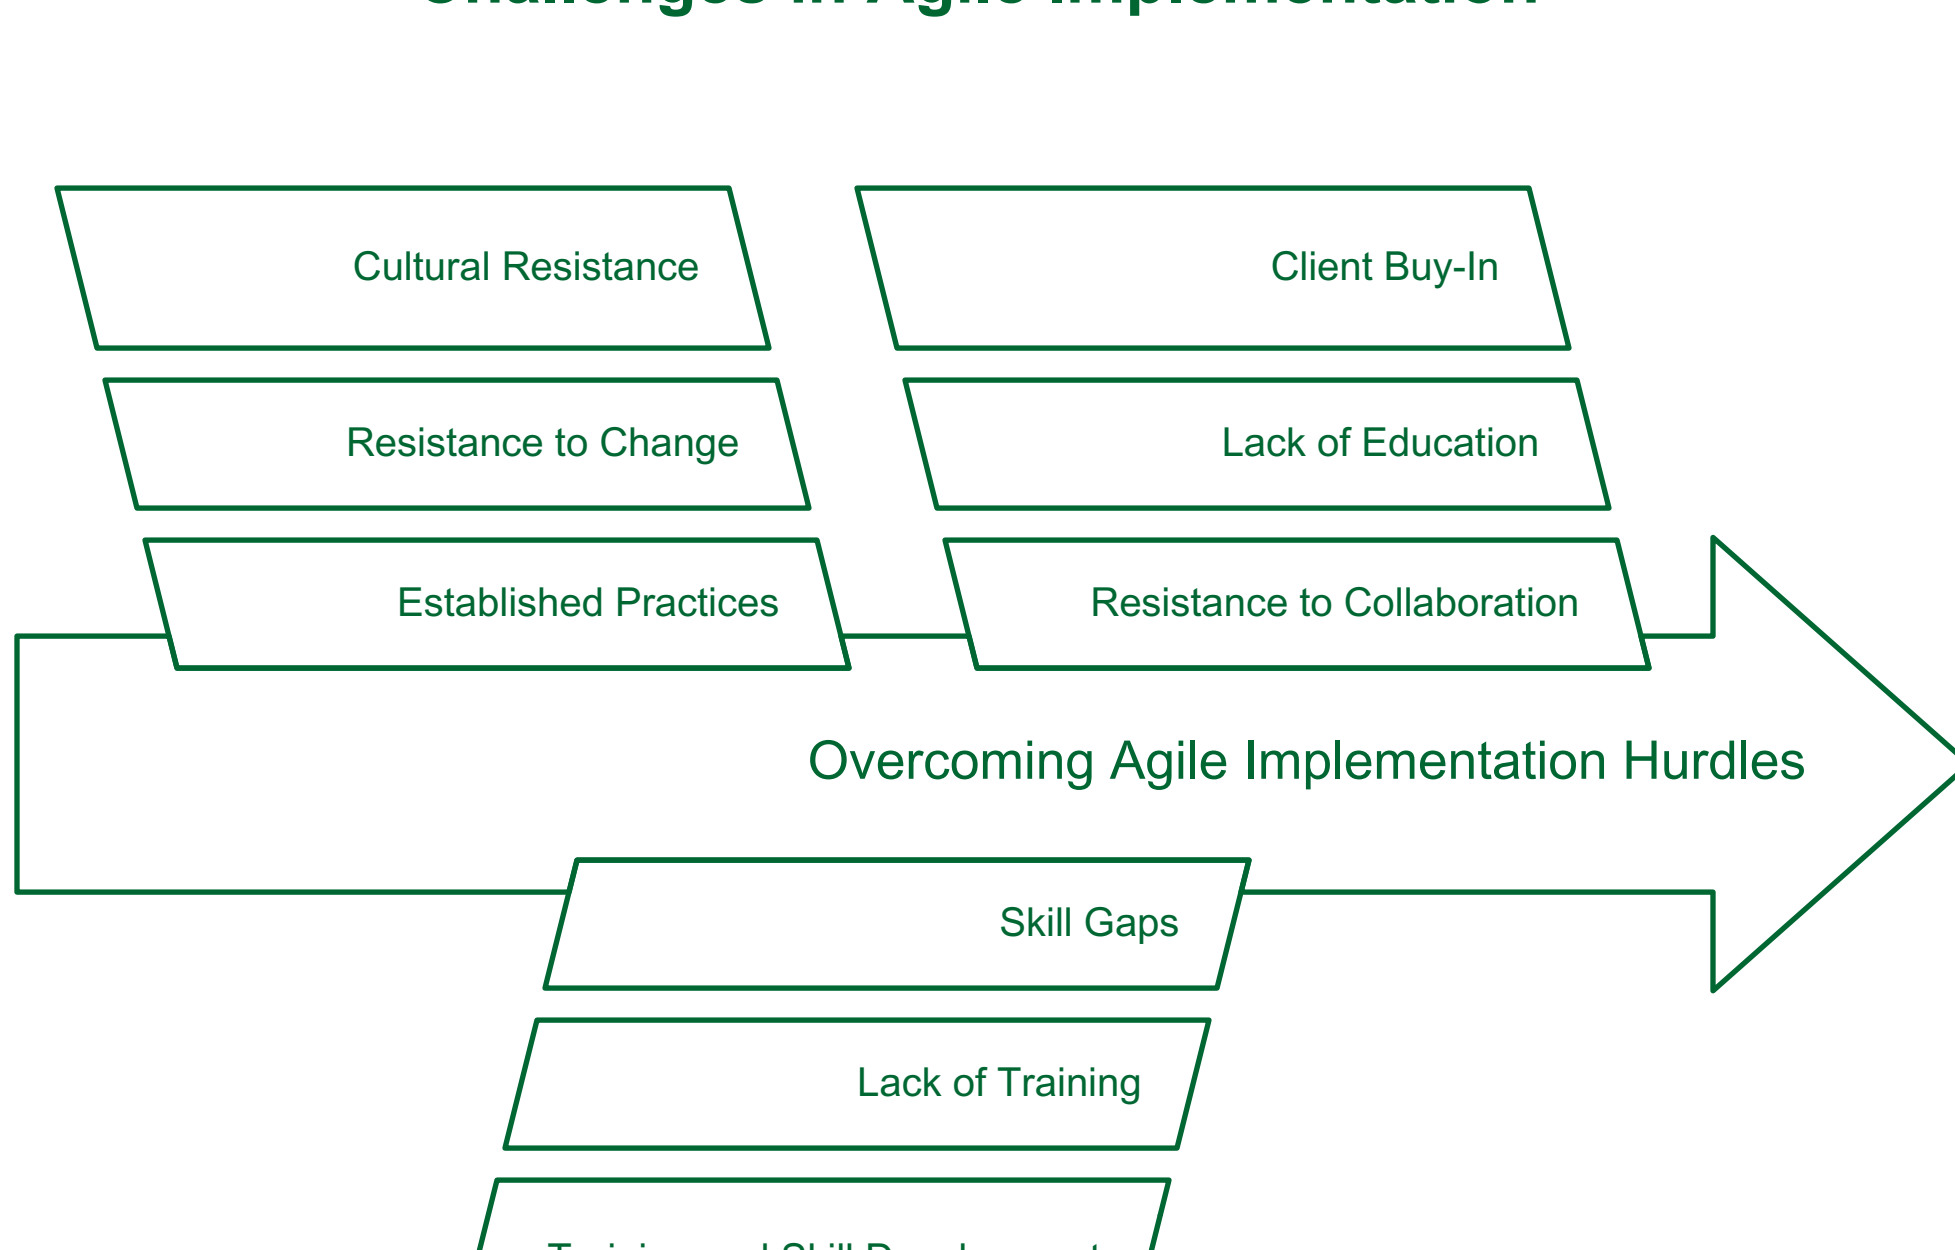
Challenges in Agile Implementation

Cultural Resistance

Client Buy-In

Resistance to Change

Lack of Education

Established Practices

Resistance to Collaboration

Overcoming Agile Implementation Hurdles

Skill Gaps

Lack of Training

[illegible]